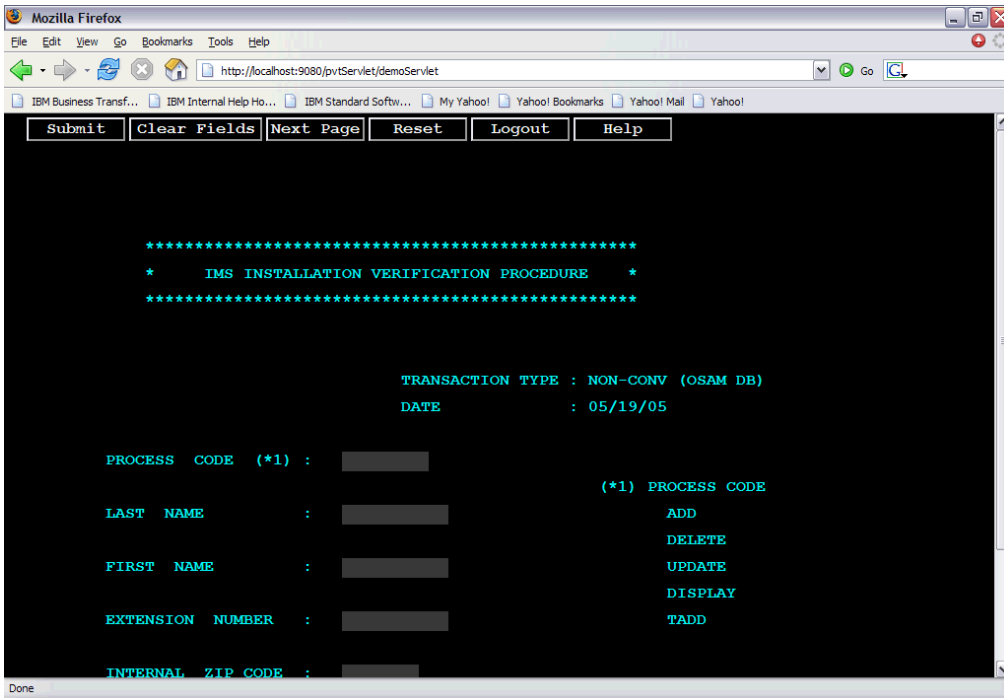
Mozilla Firefox

File Edit View Go Bookmarks Tools Help

http://localhost:9080/pvtServlet/demoServlet

Go

IBM Business Transf... IBM Internal Help Ho... IBM Standard Softw... My Yahoo! Yahoo! Bookmarks Yahoo! Mail Yahoo!

Submit | Clear Fields | Next Page | Reset | Logout | Help

**************************************************
* IMS INSTALLATION VERIFICATION PROCEDURE *
**************************************************

TRANSACTION TYPE : NON-CONV (OSAM DB)
DATE : 05/19/05

PROCESS CODE (*1) :

(*1) PROCESS CODE
ADD
DELETE
UPDATE
DISPLAY
TADD

LAST NAME :

FIRST NAME :

EXTENSION NUMBER :

INTERNAL ZIP CODE :

Done